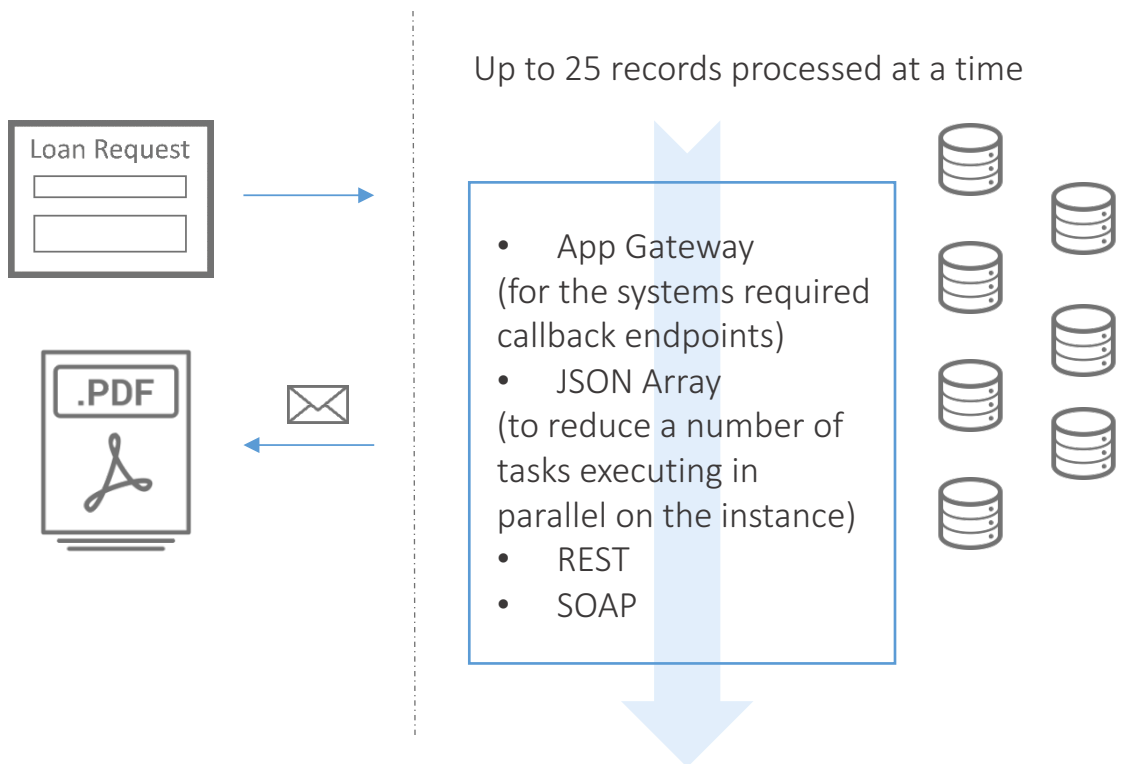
Up to 25 records processed at a time

Loan Request

.PDF

• App Gateway
(for the systems required callback endpoints)
• JSON Array
(to reduce a number of tasks executing in parallel on the instance)
• REST
• SOAP